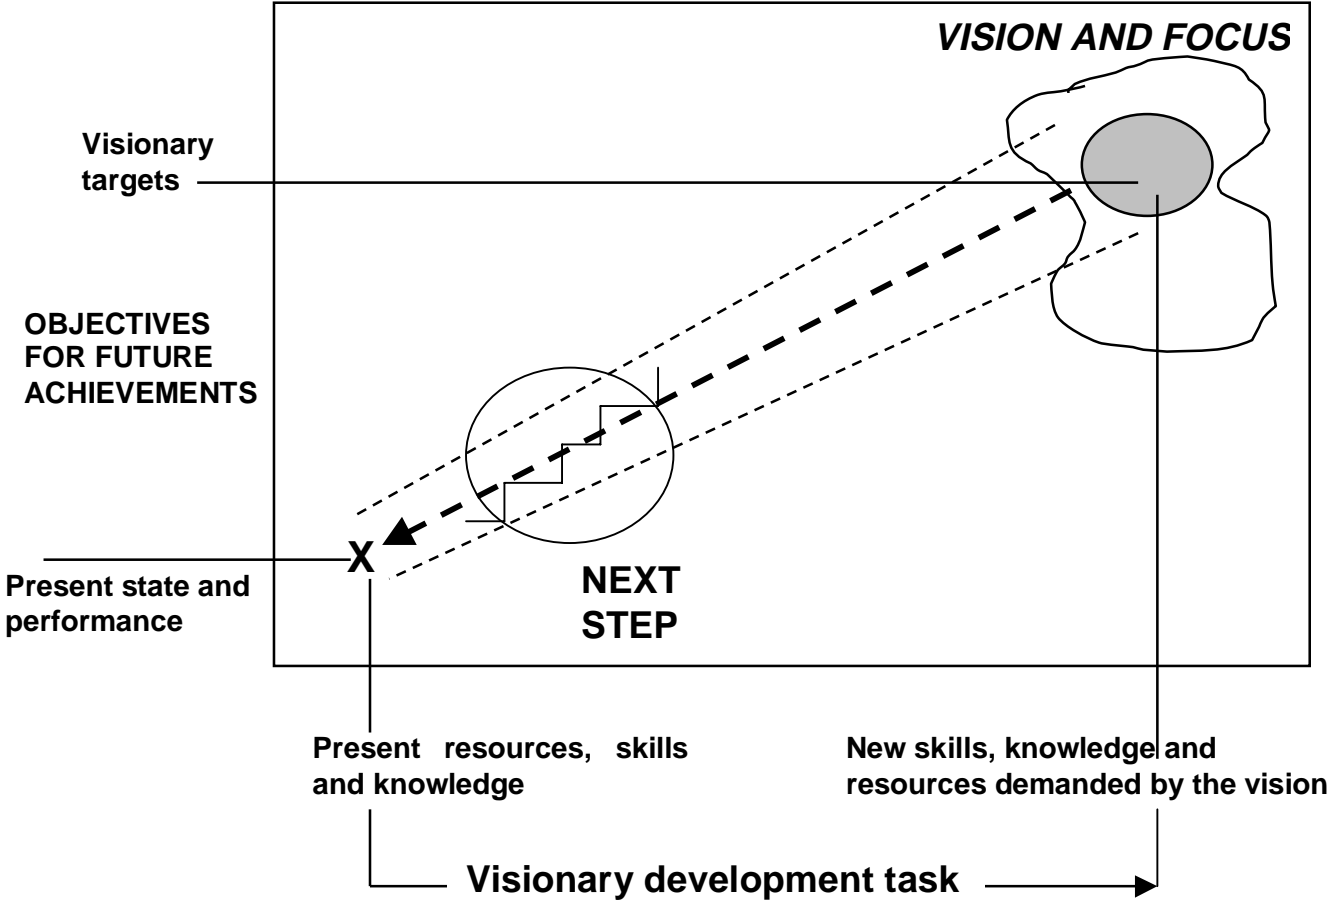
VISION AND FOCUS

Visionary targets

OBJECTIVES FOR FUTURE ACHIEVEMENTS

X

Present state and performance

NEXT STEP

Present resources, skills and knowledge

New skills, knowledge and resources demanded by the vision

Visionary development task